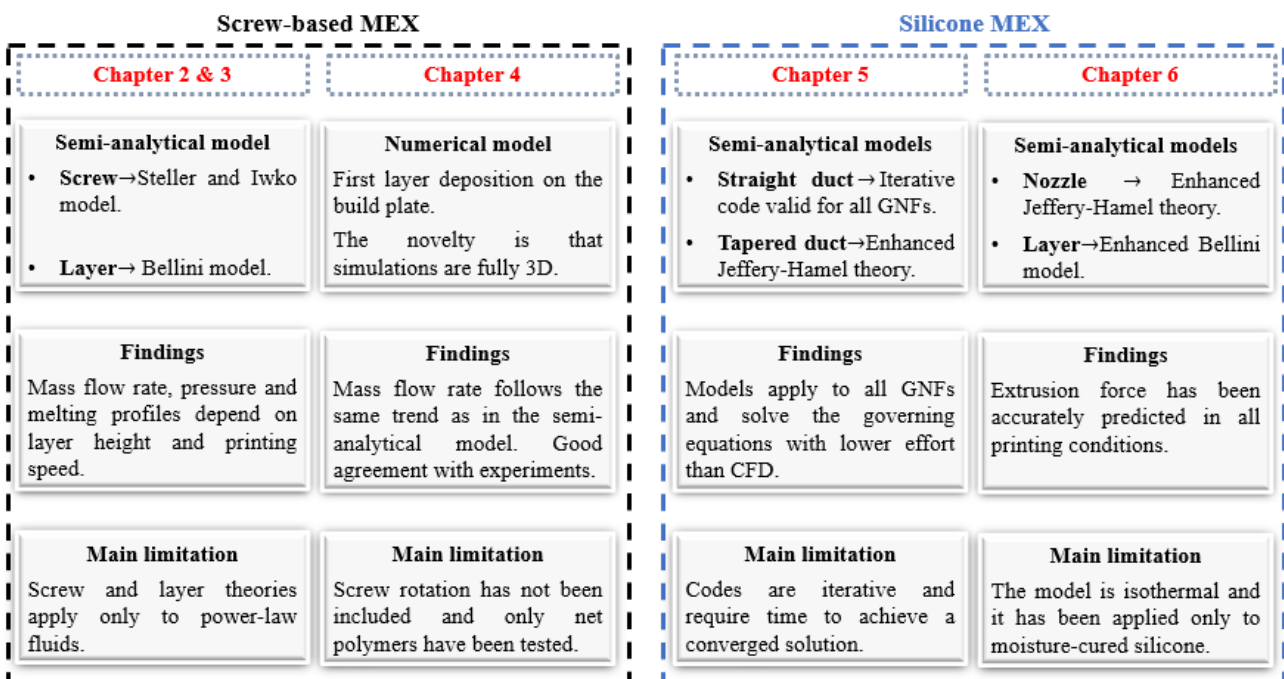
Screw-based MEX

Chapter 2 & 3

Semi-analytical model
- Screw→Steller and Iwko model.
- Layer→ Bellini model.

Findings
Mass flow rate, pressure and melting profiles depend on layer height and printing speed.

Main limitation
Screw and layer theories apply only to power-law fluids.

Chapter 4

Numerical model
First layer deposition on the build plate.
The novelty is that simulations are fully 3D.

Findings
Mass flow rate follows the same trend as in the semi-analytical model. Good agreement with experiments.

Main limitation
Screw rotation has not been included and only net polymers have been tested.

Silicone MEX

Chapter 5

Semi-analytical models
- Straight duct→Iterative code valid for all GNFs.
- Tapered duct→Enhanced Jeffery-Hamel theory.

Findings
Models apply to all GNFs and solve the governing equations with lower effort than CFD.

Main limitation
Codes are iterative and require time to achieve a converged solution.

Chapter 6

Semi-analytical models
- Nozzle → Enhanced Jeffery-Hamel theory.
- Layer→Enhanced Bellini model.

Findings
Extrusion force has been accurately predicted in all printing conditions.

Main limitation
The model is isothermal and it has been applied only to moisture-cured silicone.